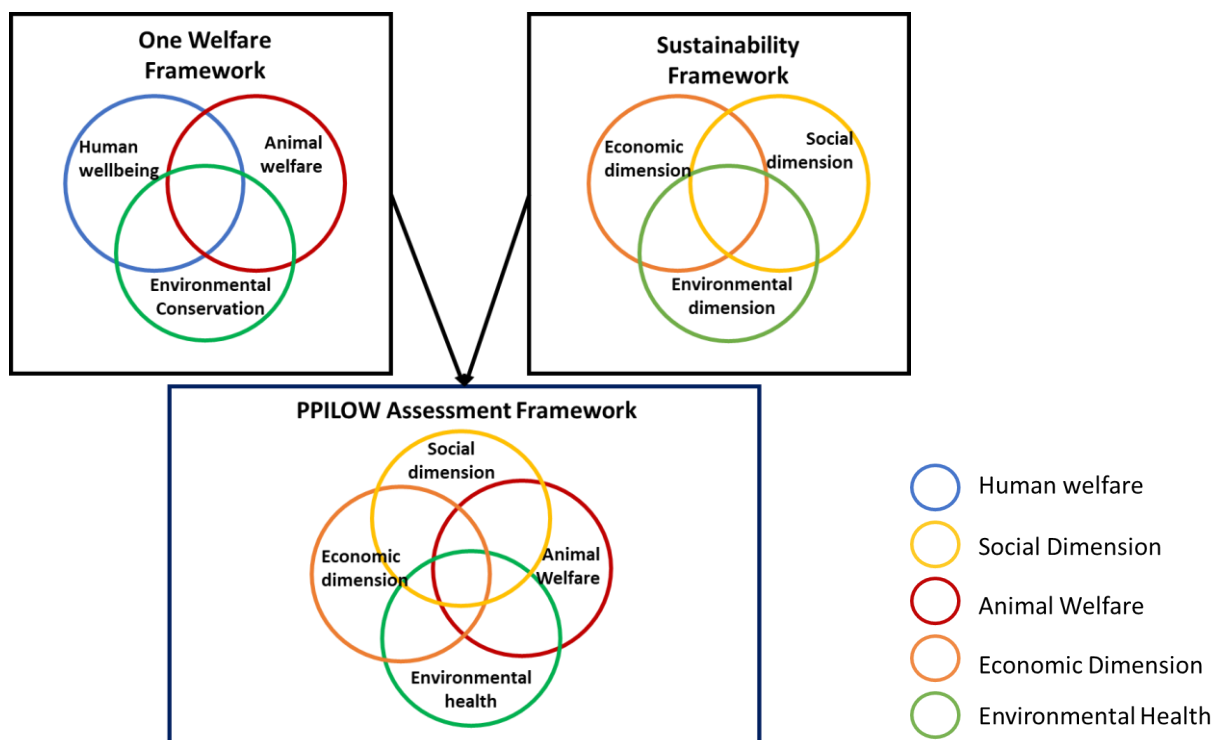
One Welfare Framework

Human wellbeing

Animal welfare

Environmental Conservation

Sustainability Framework

Economic dimension

Social dimension

Environmental dimension

PPILOW Assessment Framework

Social dimension

Economic dimension

Animal Welfare

Environmental health

Human welfare

Social Dimension

Animal Welfare

Economic Dimension

Environmental Health